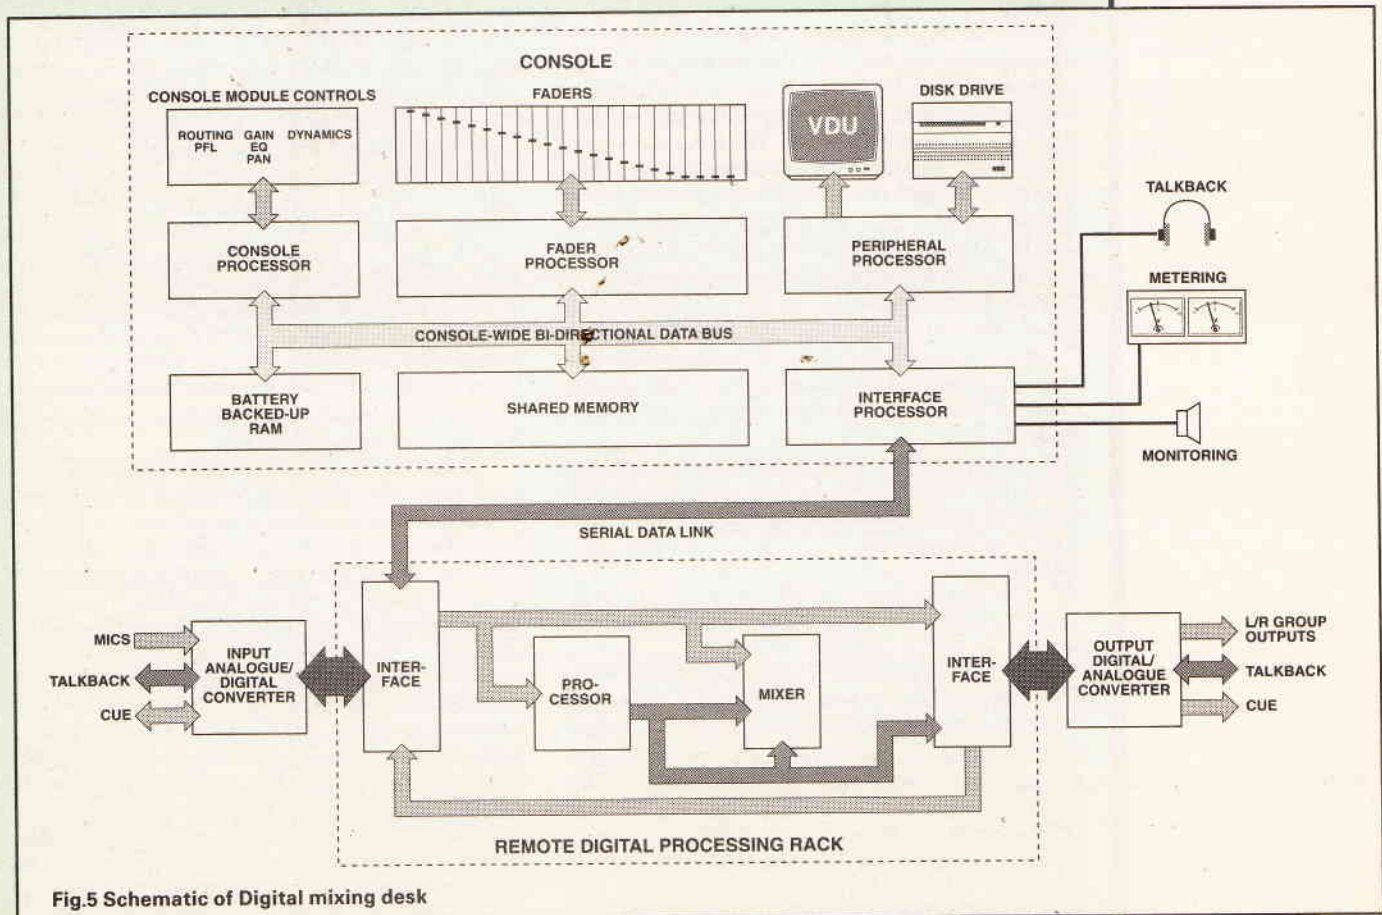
CONSOLE

CONSOLE MODULE CONTROLS

ROUTING PFL GAIN EQ PAN DYNAMICS

FADERS

VDU

DISK DRIVE

CONSOLE PROCESSOR

FADER PROCESSOR

PERIPHERAL PROCESSOR

TALKBACK

METERING

CONSOLE-WIDE BI-DIRECTIONAL DATA BUS

BATTERY BACKED-UP RAM

SHARED MEMORY

INTERFACE PROCESSOR

MONITORING

SERIAL DATA LINK

MICS

TALKBACK

CUE

INPUT ANALOGUE/ DIGITAL CONVERTER

INTER-FACE

PRO-CESSOR

MIXER

INTER-FACE

OUTPUT DIGITAL/ ANALOGUE CONVERTER

L/R GROUP OUTPUTS

TALKBACK

CUE

REMOTE DIGITAL PROCESSING RACK

Fig.5 Schematic of Digital mixing desk